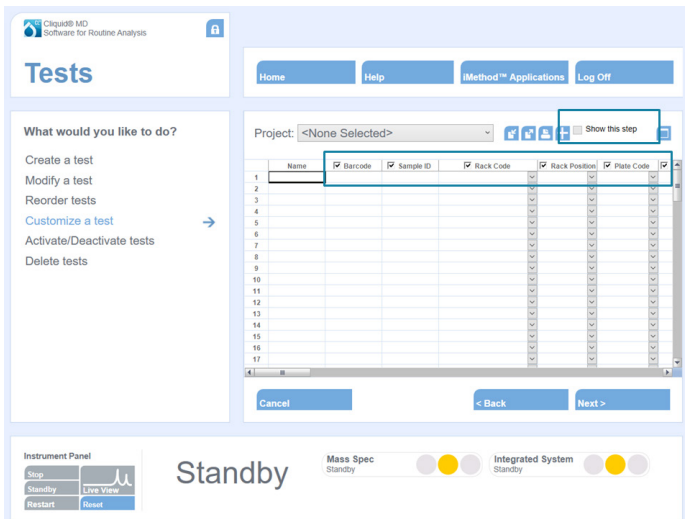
Cliquid® MD
Software for Routine Analysis

Tests

Home
Help
iMethod™ Applications
Log Off

What would you like to do?

Create a test
Modify a test
Reorder tests
Customize a test
Activate/Deactivate tests
Delete tests

Project: <None Selected>

Show this step

| | Name | Barcode | Sample ID | Rack Code | Rack Position | Plate Code |
|---|---|---|---|---|---|---|
| 1 | | | | | | |
| 2 | | | | | | |
| 3 | | | | | | |
| 4 | | | | | | |
| 5 | | | | | | |
| 6 | | | | | | |
| 7 | | | | | | |
| 8 | | | | | | |
| 9 | | | | | | |
| 10 | | | | | | |
| 11 | | | | | | |
| 12 | | | | | | |
| 13 | | | | | | |
| 14 | | | | | | |
| 15 | | | | | | |
| 16 | | | | | | |
| 17 | | | | | | |

Cancel
< Back
Next >

Instrument Panel
Stop
Standby
Restart
Live View
Reset

Standby

Mass Spec
Standby

Integrated System
Standby